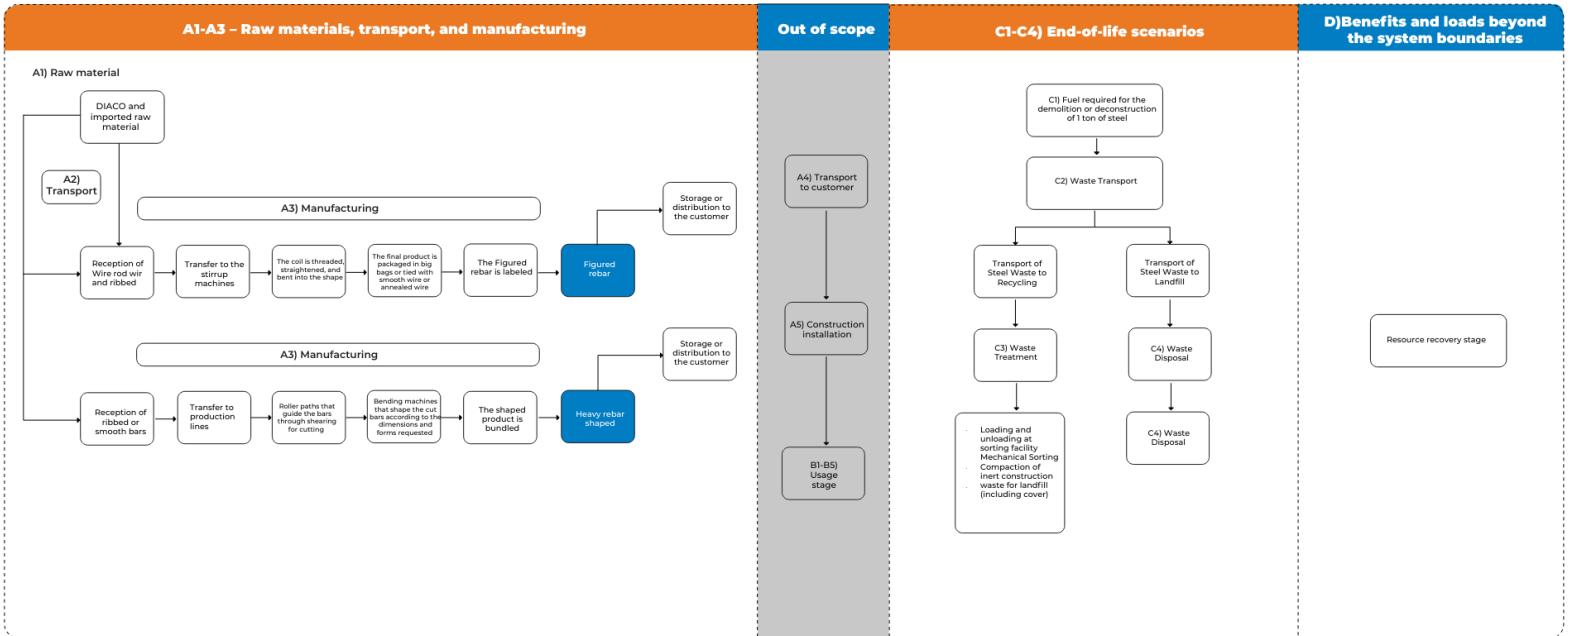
A1-A3 – Raw materials, transport, and manufacturing

Out of scope

C1-C4) End-of-life scenarios

D)Benefits and loads beyond the system boundaries

A1) Raw material

DIACO and imported raw material

A2) Transport

A3) Manufacturing

Reception of Wire rod wir and ribbed

Transfer to the stirrup machines

The coil is threaded, straightened, and bent into the shape

The final product is packaged in big bags or tied with smooth wire or annealed wire

The Figured rebar is labeled

Figured rebar

Storage or distribution to the customer

A3) Manufacturing

Reception of ribbed or smooth bars

Transfer to production lines

Roller paths that guide the bars through shearing for cutting

Bending machines that shape the cut bars according to the dimensions and forms requested

The shaped product is bundled

Heavy rebar shaped

Storage or distribution to the customer

A4) Transport to customer

A5) Construction installation

B1-B5) Usage stage

C1) Fuel required for the demolition or deconstruction of 1 ton of steel

C2) Waste Transport

Transport of Steel Waste to Recycling

Transport of Steel Waste to Landfill

C3) Waste Treatment

C4) Waste Disposal

Loading and unloading at sorting facility
Mechanical Sorting
Compaction of inert construction waste for landfill (including cover)

C4) Waste Disposal

Resource recovery stage